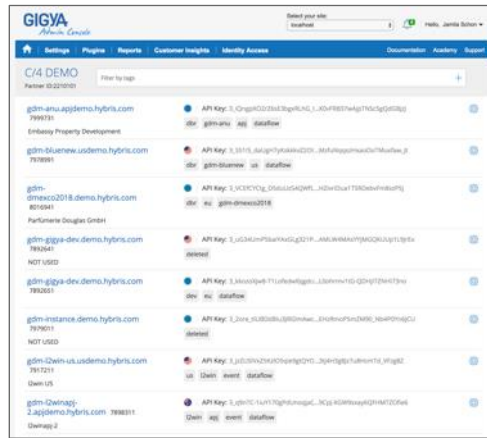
GIGYA
Admin Console

Select your site:
localhost
Hello, Jamila Schon

Settings Plugins Reports Customer Insights Identity Access
Documentation Academy Support

C/4 DEMO
Partner ID:2210101
Filter by tags

gdm-anu.apjdemo.hybris.com
7999731
Embassy Property Development
API Key: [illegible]
dbr gdm-anu apj dataflow

gdm-bluenew.usdemo.hybris.com
7978991
API Key: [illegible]
dbr gdm-bluenew us dataflow

gdm-dmexco2018.demo.hybris.com
8016941
Parfumerie Douglas GmbH
API Key: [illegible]
dbr eu gdm-dmexco2018

gdm-gigya-dev.demo.hybris.com
7892641
NOT USED
API Key: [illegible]
deleted

gdm-gigya-dev.demo.hybris.com
7892651
API Key: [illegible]
dev eu dataflow

gdm-instance.demo.hybris.com
7979011
NOT USED
API Key: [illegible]
deleted

gdm-l2win-us.usdemo.hybris.com
7917211
l2win US
API Key: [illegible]
us l2win event dataflow

gdm-l2winapj-2.apjdemo.hybris.com 7898311
l2winapj-2
API Key: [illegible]
l2win apj event dataflow